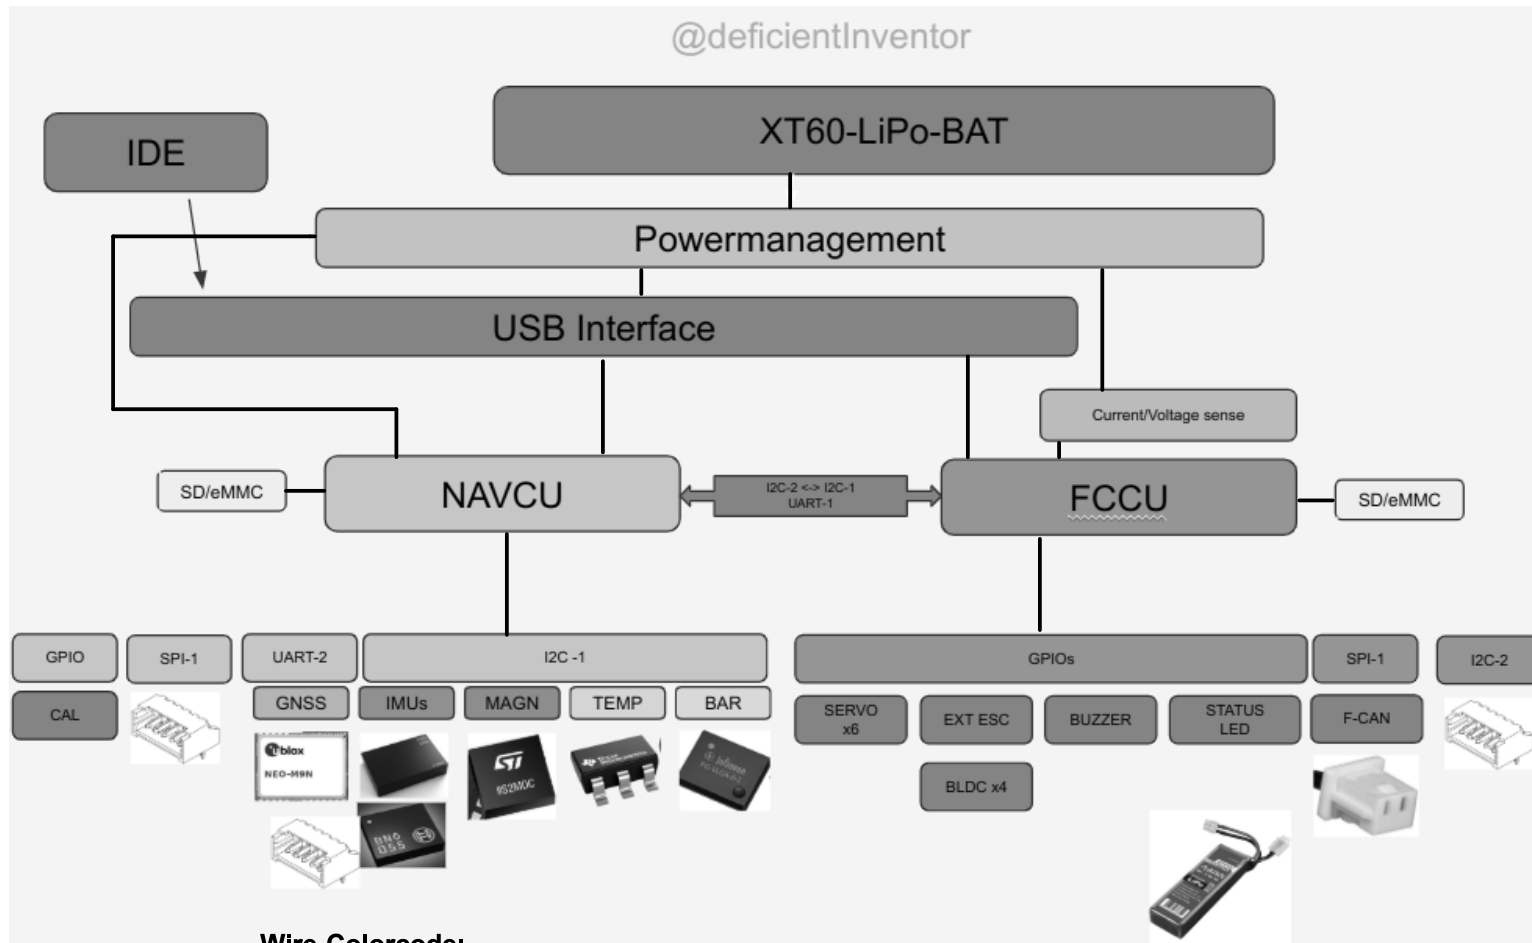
@deficientInventor

IDE

XT60-LiPo-BAT

Powermanagement

USB Interface

Current/Voltage sense

SD/eMMC

NAVCU

I2C-2 <-> I2C-1
UART-1

FCCU

SD/eMMC

GPIO

SPI-1

UART-2

I2C -1

GPIOs

SPI-1

I2C-2

CAL

GNSS

IMUs

MAGN

TEMP

BAR

SERVO x6

EXT ESC

BUZZER

STATUS LED

F-CAN

BLDC x4

blox
NEO-M9N

ST

Wire Colorcode: